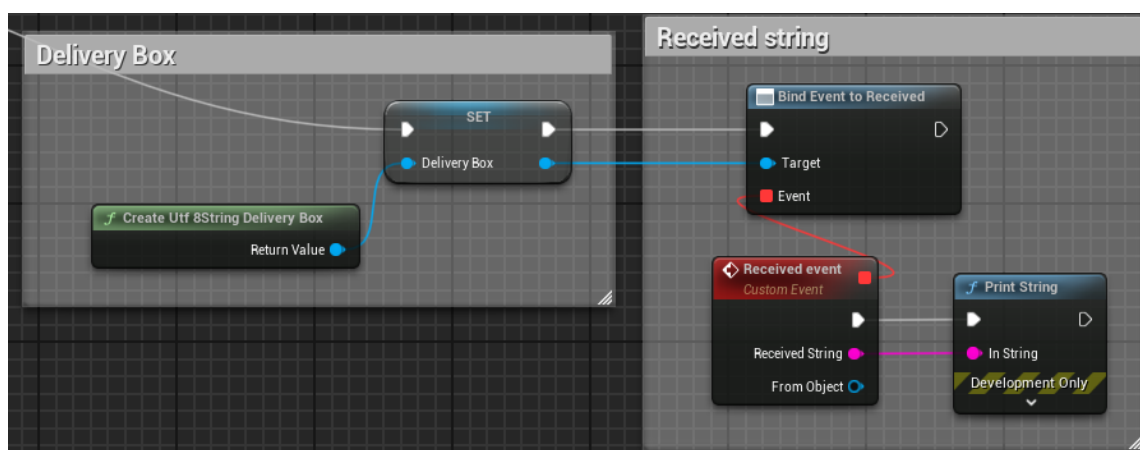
Delivery Box

SET

Delivery Box

Create Utf 8String Delivery Box

Return Value

Received string

Bind Event to Received

Target

Event

Received event
Custom Event

Received String

From Object

Print String

In String

Development Only